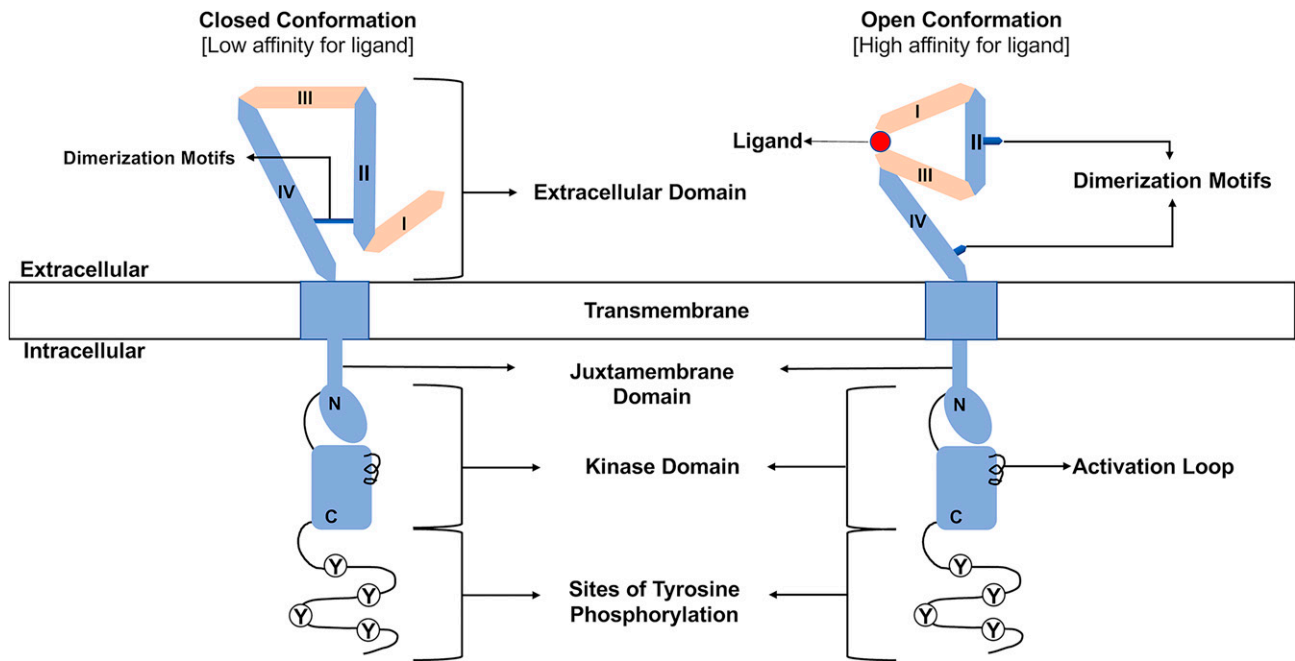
Closed Conformation
[Low affinity for ligand]

Open Conformation
[High affinity for ligand]

III
II
IV
I
Dimerization Motifs

Extracellular Domain

Ligand
I
II
III
IV
Dimerization Motifs

Extracellular

Transmembrane

Intracellular

Juxtamembrane Domain

N
C
Kinase Domain

N
C
Activation Loop

Y
Y
Y
Y
Sites of Tyrosine Phosphorylation

Y
Y
Y
Y